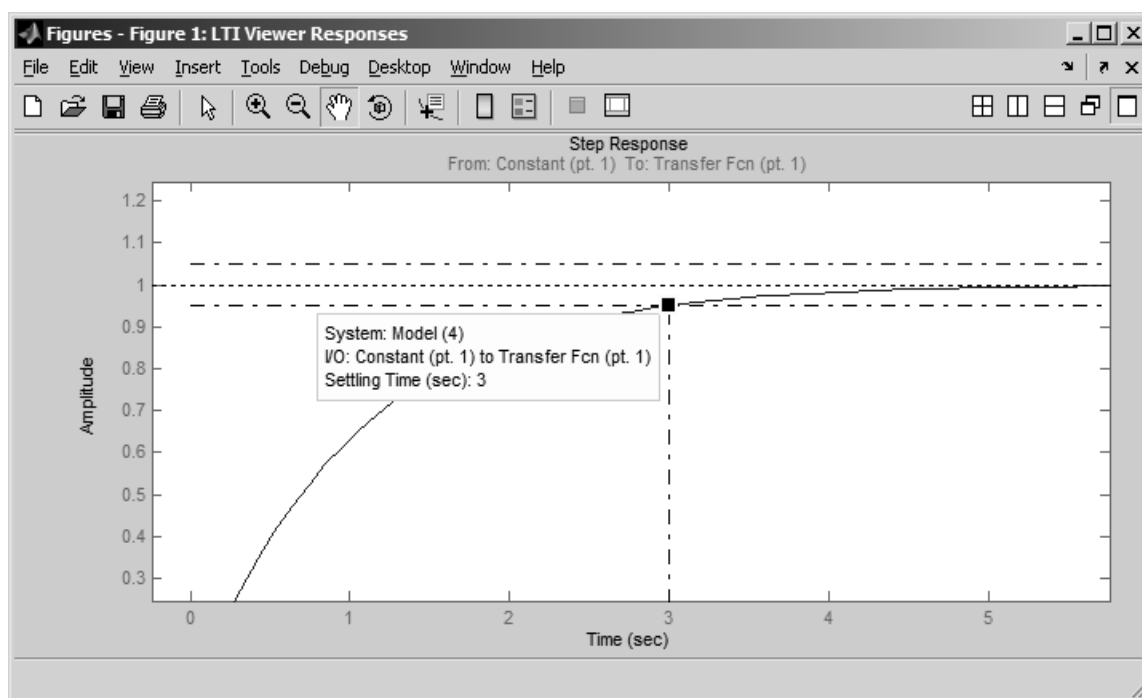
Figures - Figure 1: LTI Viewer Responses

File Edit View Insert Tools Debug Desktop Window Help

Step Response
From: Constant (pt. 1) To: Transfer Fcn (pt. 1)

1.2
1.1
1
0.9
0.8
0.7
0.6
0.5
0.4
0.3

Amplitude

System: Model (4)
I/O: Constant (pt. 1) to Transfer Fcn (pt. 1)
Settling Time (sec): 3

0 1 2 3 4 5

Time (sec)